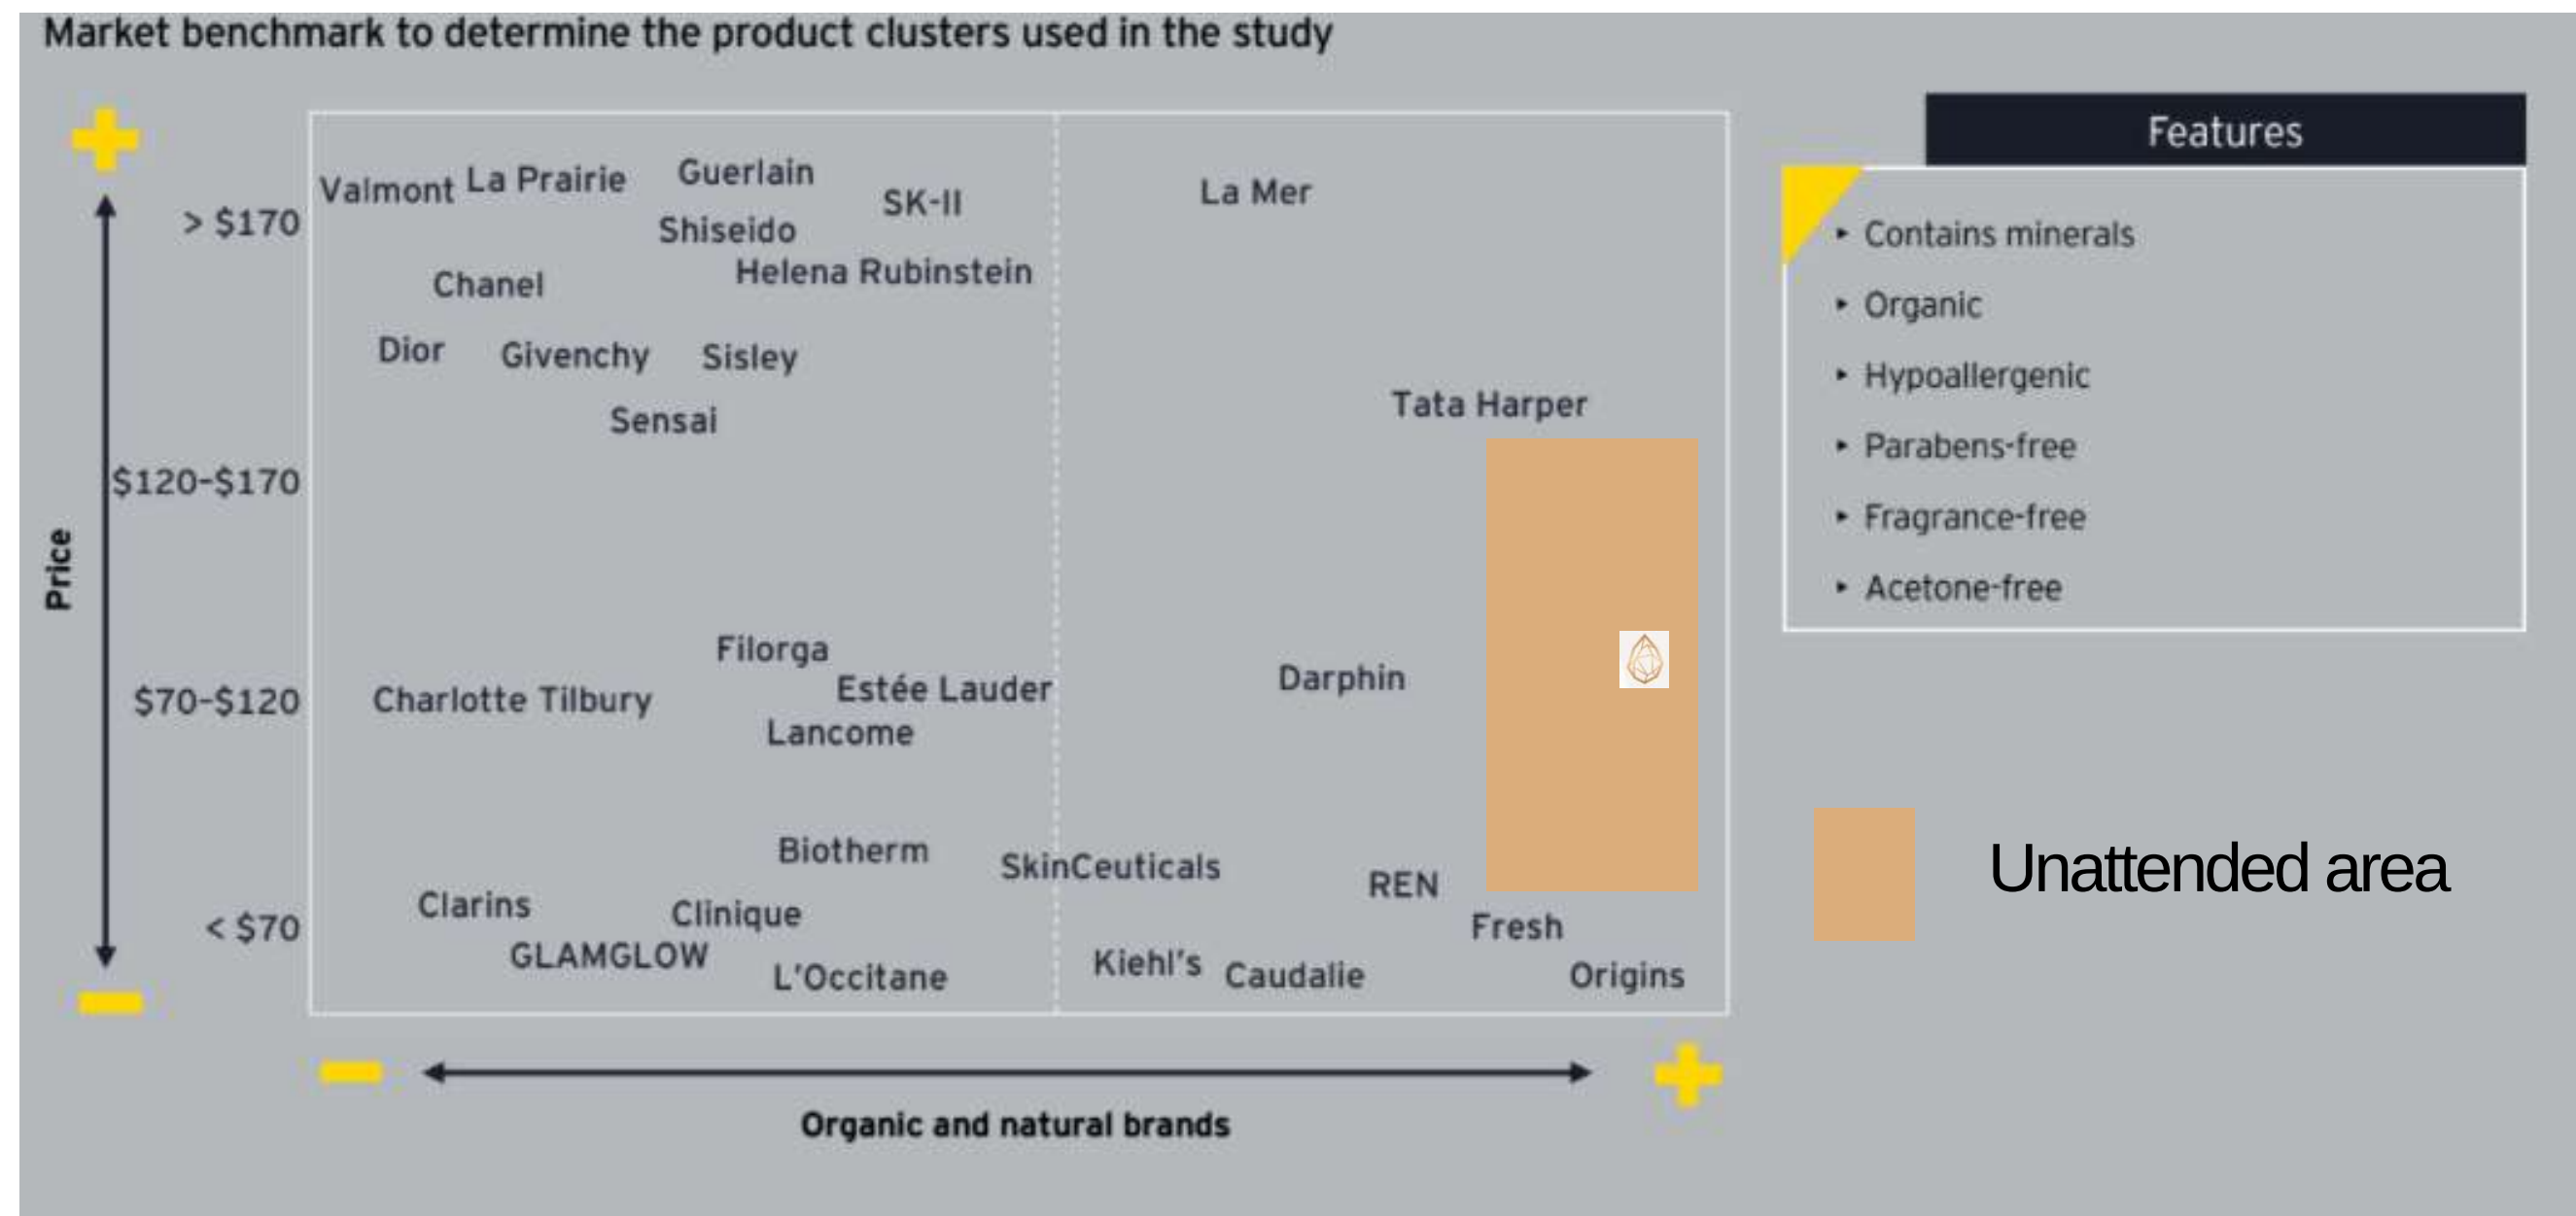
Market benchmark to determine the product clusters used in the study

Price

> $170

$120-$170

$70-$120

< $70

Valmont La Prairie Guerlain SK-II Shiseido Helena Rubinstein Chanel Dior Givenchy Sisley Sensai

La Mer

Tata Harper

Filorga Charlotte Tilbury Estée Lauder Lancome

Darphin

Biotherm SkinCeuticals Clarins Clinique GLAMGLOW L'Occitane

REN Fresh Kiehl's Caudalie Origins

Organic and natural brands

Features

- Contains minerals
- Organic
- Hypoallergenic
- Parabens-free
- Fragrance-free
- Acetone-free

Unattended area